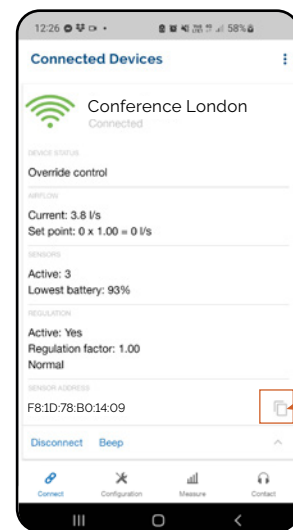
12:26 58%

Connected Devices

Conference London
Connected

DEVICE STATUS
Override control

AIRFLOW
Current: 3.8 l/s
Set point: 0 x 1.00 = 0 l/s

SENSORS
Active: 3
Lowest battery: 93%

REGULATION
Active: Yes
Regulation factor: 1.00
Normal

SENSOR ADDRESS
F8:1D:78:B0:14:09

Disconnect Beep

Connect Configuration Measure Contact